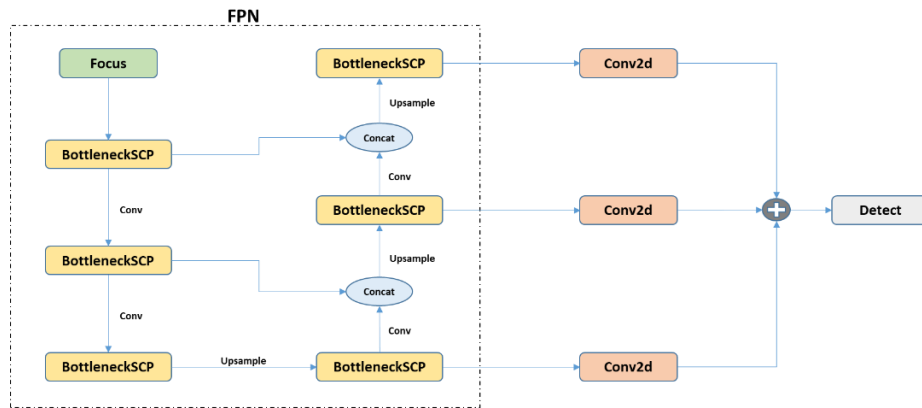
FPN

Focus

BottleneckSCP

Upsample

Concat

BottleneckSCP

Conv

Conv

BottleneckSCP

BottleneckSCP

Upsample

Concat

Conv

Conv

BottleneckSCP

Upsample

BottleneckSCP

Conv2d

Conv2d

Conv2d

Detect